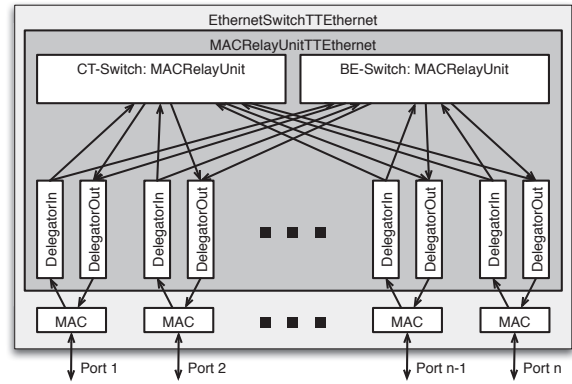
EthernetSwitchTTEthernet

MACRelayUnitTTEthernet

CT-Switch: MACRelayUnit

BE-Switch: MACRelayUnit

DelegatorIn
DelegatorOut
DelegatorIn
DelegatorOut
DelegatorIn
DelegatorOut
DelegatorIn
DelegatorOut

MAC
MAC
MAC
MAC

Port 1
Port 2
Port n-1
Port n